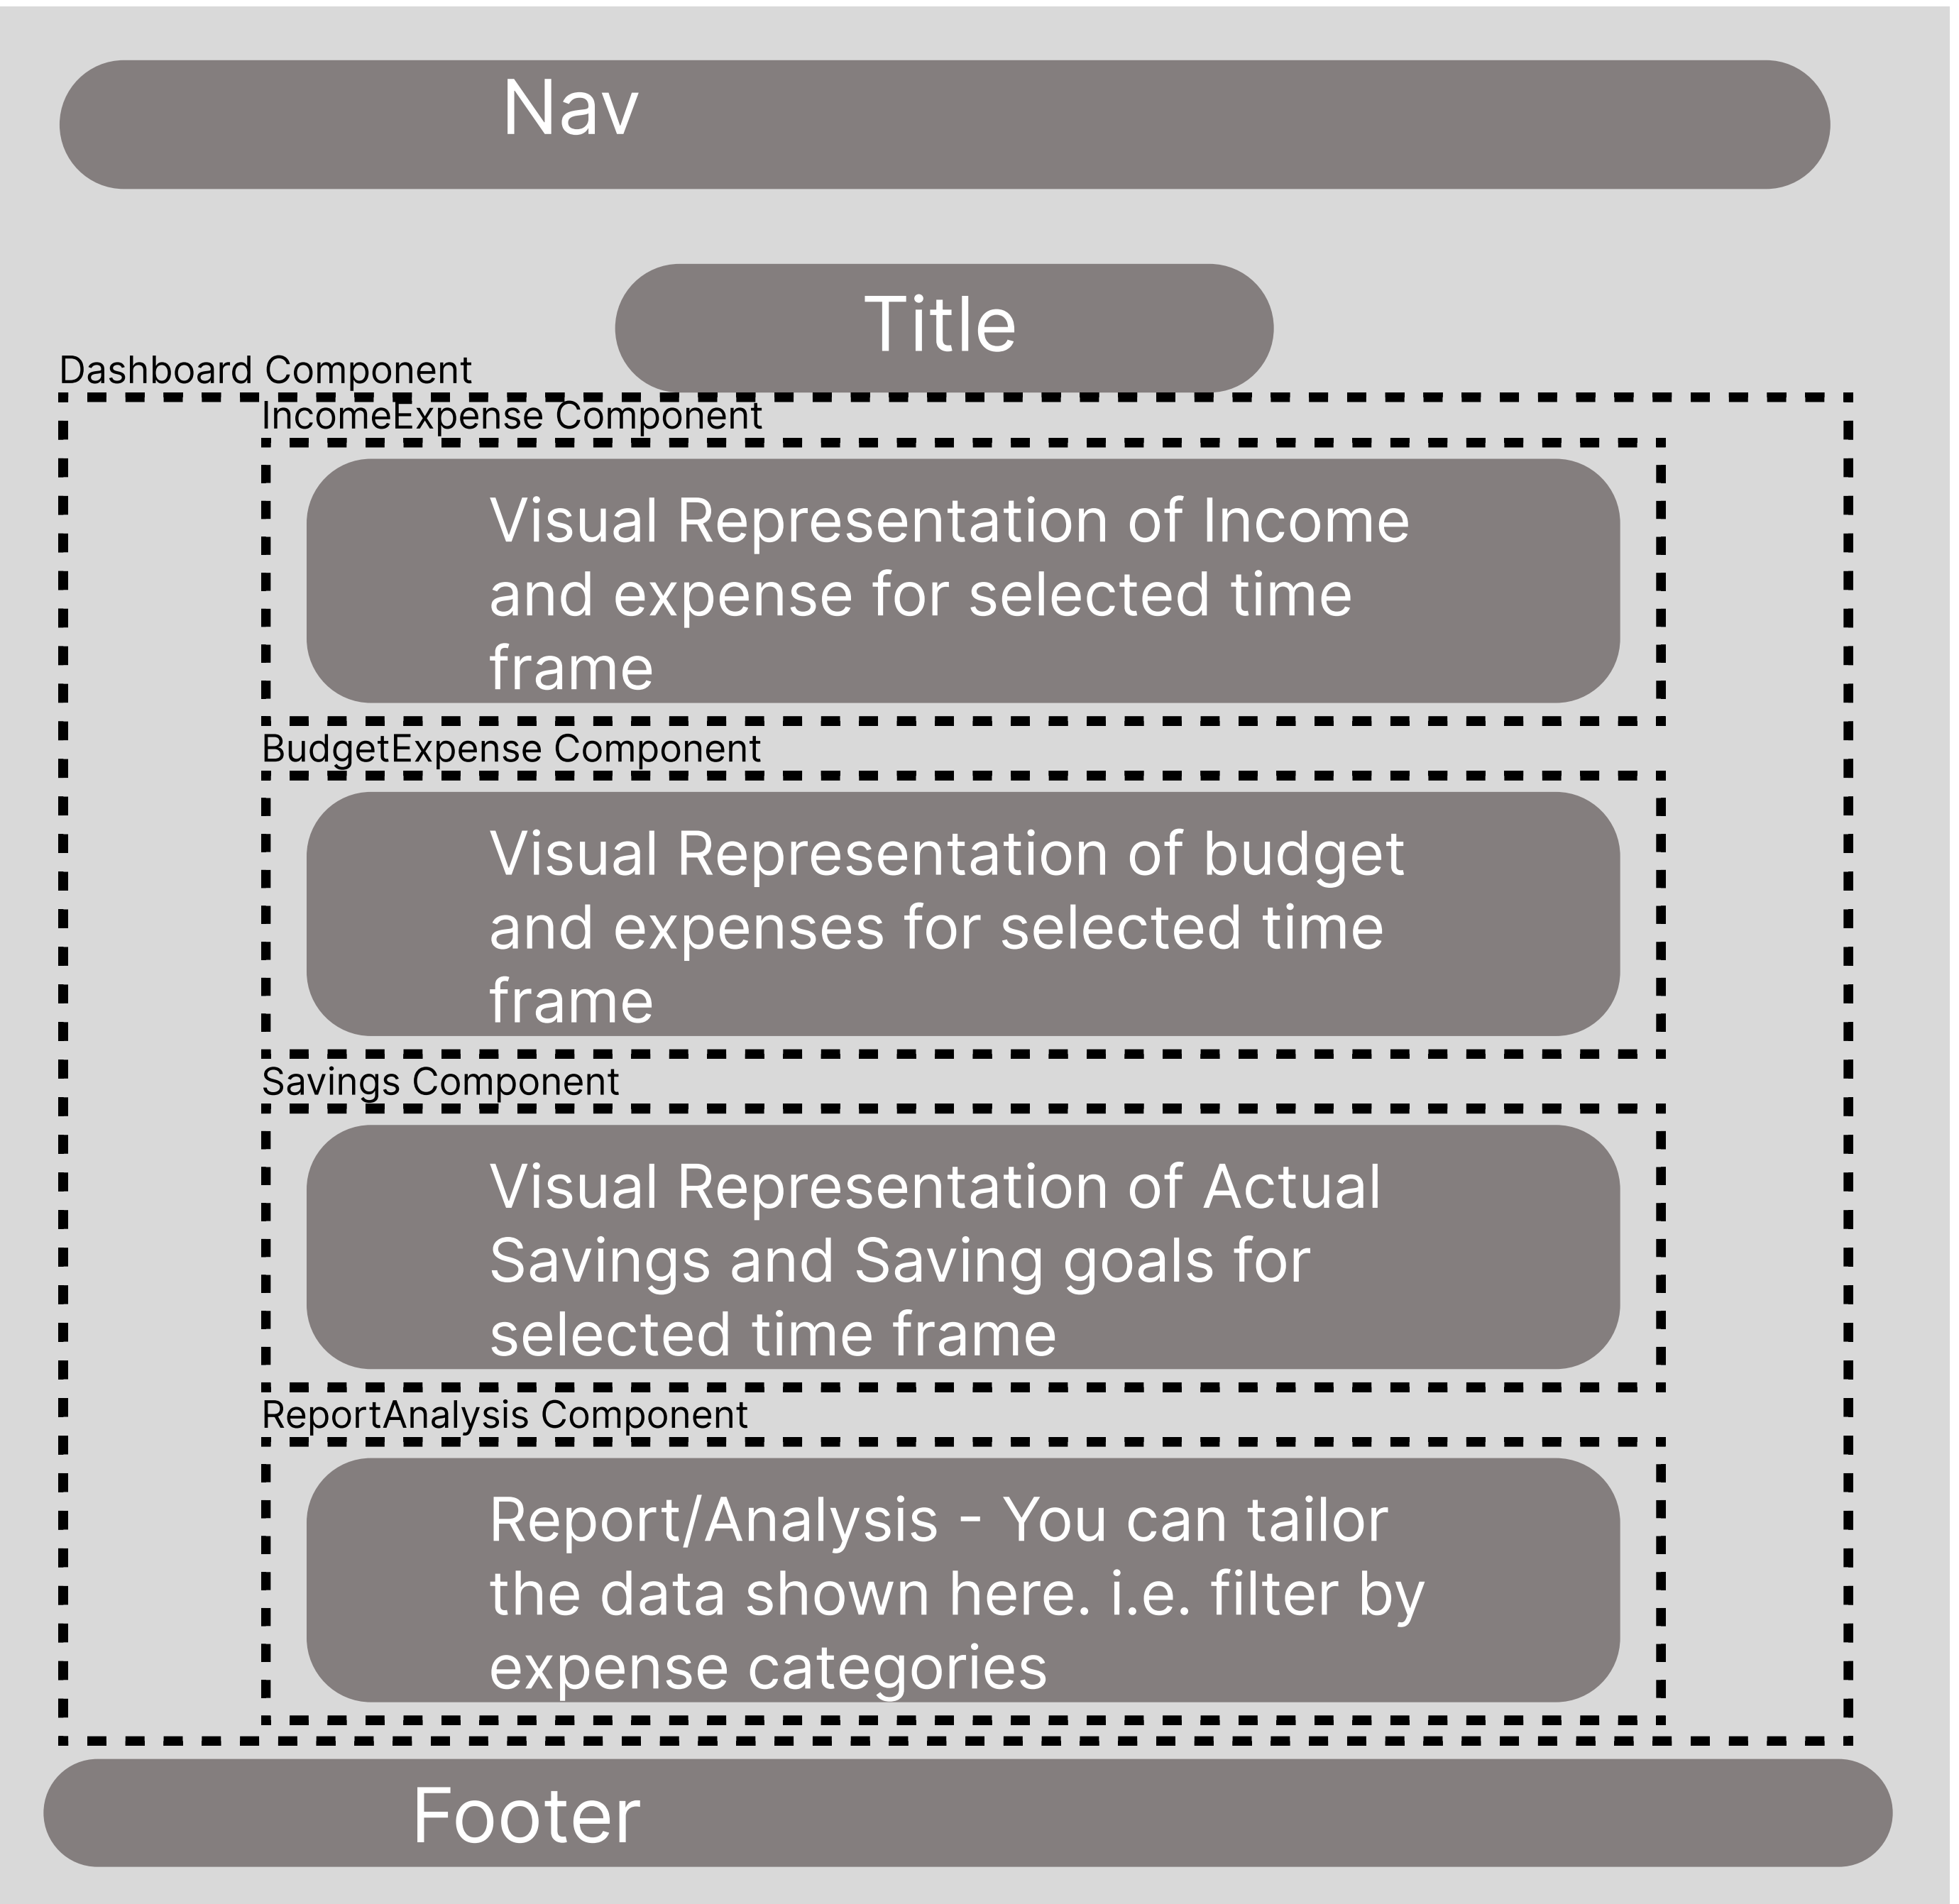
Nav

Title

Dashboard Component

IncomeExpense Component

Visual Representation of Income and expense for selected time frame

BudgetExpense Component

Visual Representation of budget and expenses for selected time frame

Savings Component

Visual Representation of Actual Savings and Saving goals for selected time frame

ReportAnalysis Component

Report/Analysis - You can tailor the data shown here. i.e. filter by expense categories

Footer